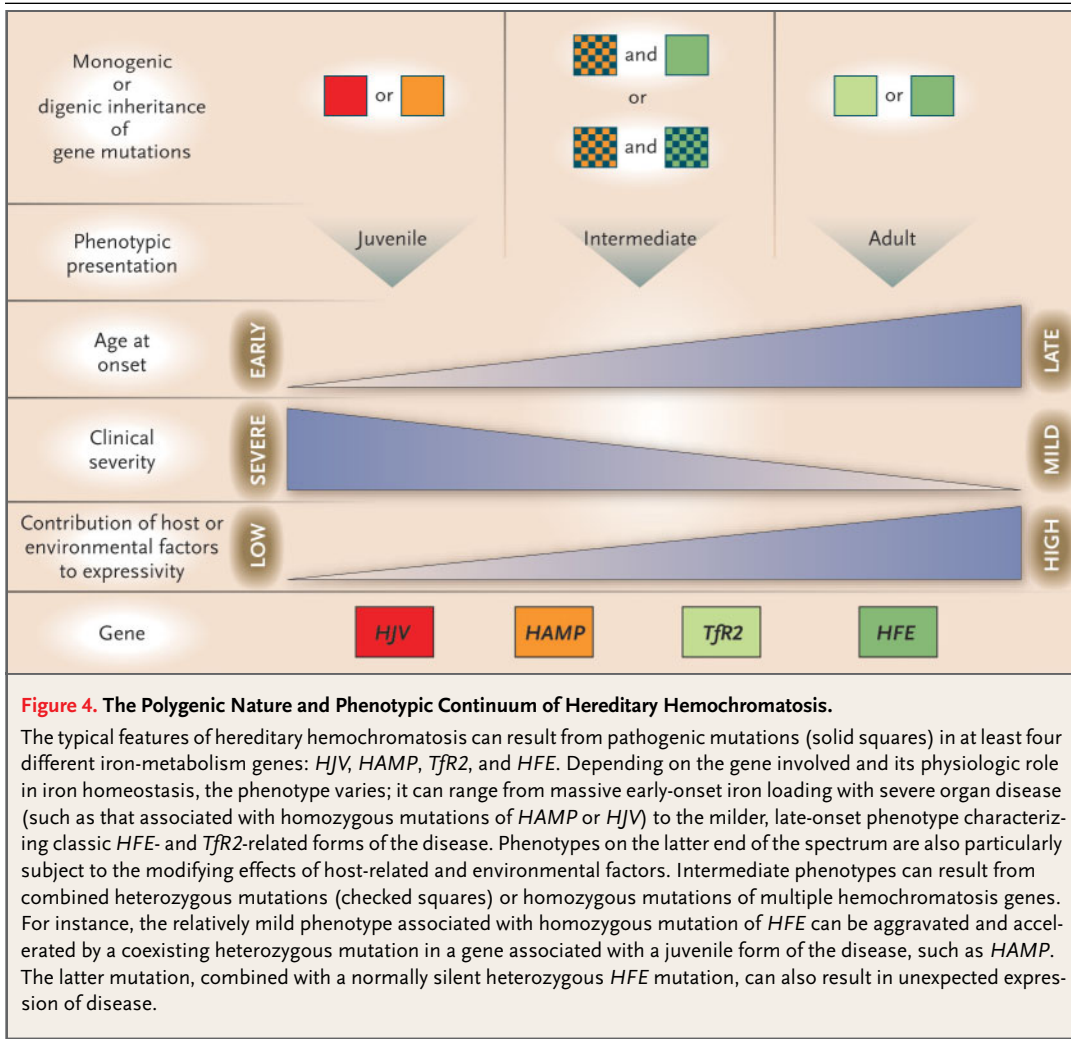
Monogenic or digenic inheritance of gene mutations

or

and

or

and

or

Phenotypic presentation

Juvenile

Intermediate

Adult

Age at onset

EARLY

LATE

Clinical severity

SEVERE

MILD

Contribution of host or environmental factors to expressivity

LOW

HIGH

Gene

HJV

HAMP

TfR2

HFE

Figure 4. The Polygenic Nature and Phenotypic Continuum of Hereditary Hemochromatosis.

The typical features of hereditary hemochromatosis can result from pathogenic mutations (solid squares) in at least four different iron-metabolism genes: HJV, HAMP, TfR2, and HFE. Depending on the gene involved and its physiologic role in iron homeostasis, the phenotype varies; it can range from massive early-onset iron loading with severe organ disease (such as that associated with homozygous mutations of HAMP or HJV) to the milder, late-onset phenotype characterizing classic HFE- and TfR2-related forms of the disease. Phenotypes on the latter end of the spectrum are also particularly subject to the modifying effects of host-related and environmental factors. Intermediate phenotypes can result from combined heterozygous mutations (checked squares) or homozygous mutations of multiple hemochromatosis genes. For instance, the relatively mild phenotype associated with homozygous mutation of HFE can be aggravated and accelerated by a coexisting heterozygous mutation in a gene associated with a juvenile form of the disease, such as HAMP. The latter mutation, combined with a normally silent heterozygous HFE mutation, can also result in unexpected expression of disease.